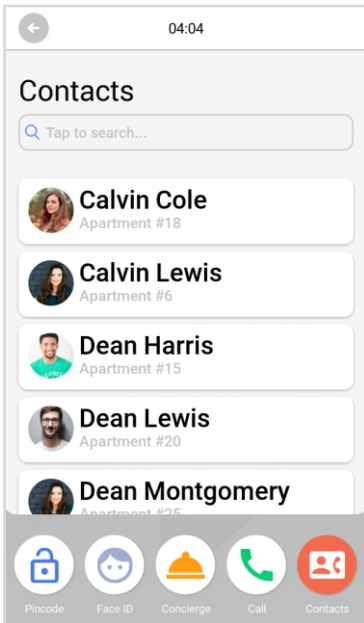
04:04

Contacts

Tap to search...

Calvin Cole
Apartment #18

Calvin Lewis
Apartment #6

Dean Harris
Apartment #15

Dean Lewis
Apartment #20

Dean Montgomery
Apartment #25

Pincode
Face ID
Concierge
Call
Contacts